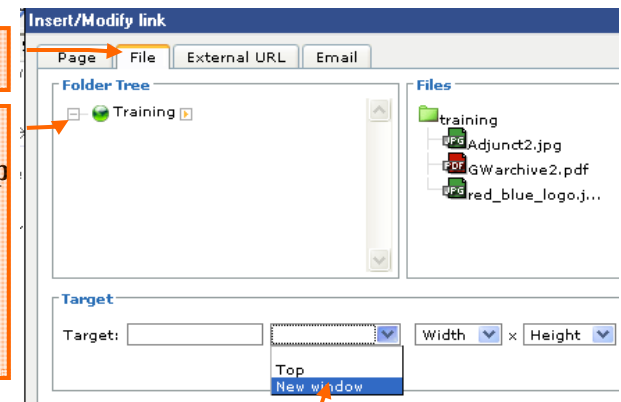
Insert/Modify link

Page | File | External URL | Email

Folder Tree

Training

Files

training
JPG Adjunct2.jpg
PDF GWarchive2.pdf
JPG red_blue_logo.j...

Target

Target:

Width × Height

Top
New window